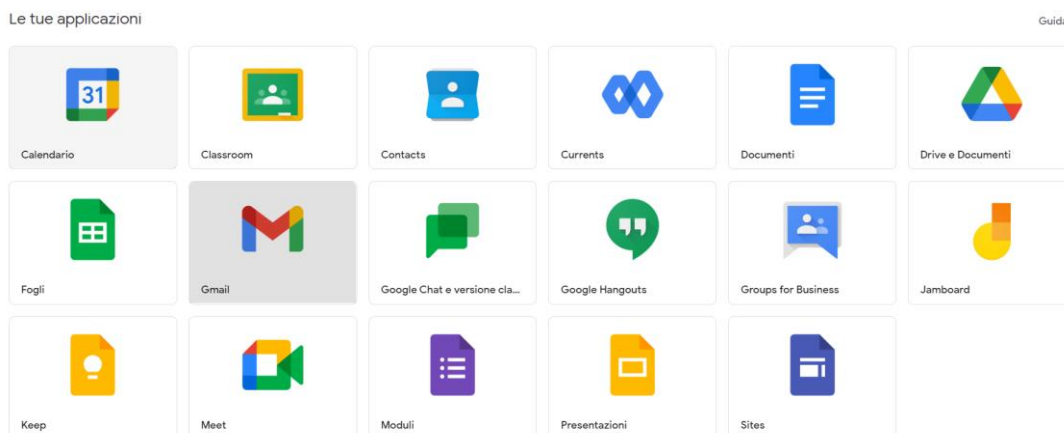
Le tue applicazioni

Guid

31

Calendario

Classroom

Contacts

Currents

Documenti

Drive e Documenti

Fogli

Gmail

Google Chat e versione cla...

Google Hangouts

Groups for Business

Jamboard

Keep

Meet

Moduli

Presentazioni

Sites